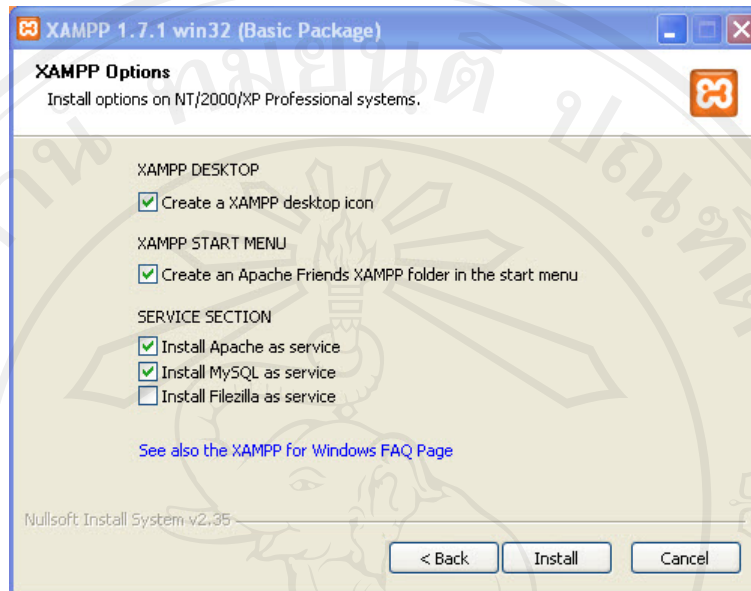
XAMPP 1.7.1 win32 (Basic Package)

XAMPP Options
Install options on NT/2000/XP Professional systems.

XAMPP DESKTOP
Create a XAMPP desktop icon

XAMPP START MENU
Create an Apache Friends XAMPP folder in the start menu

SERVICE SECTION
Install Apache as service
Install MySQL as service
Install Filezilla as service

See also the XAMPP for Windows FAQ Page

Nullsoft Install System v2.35

< Back
Install
Cancel